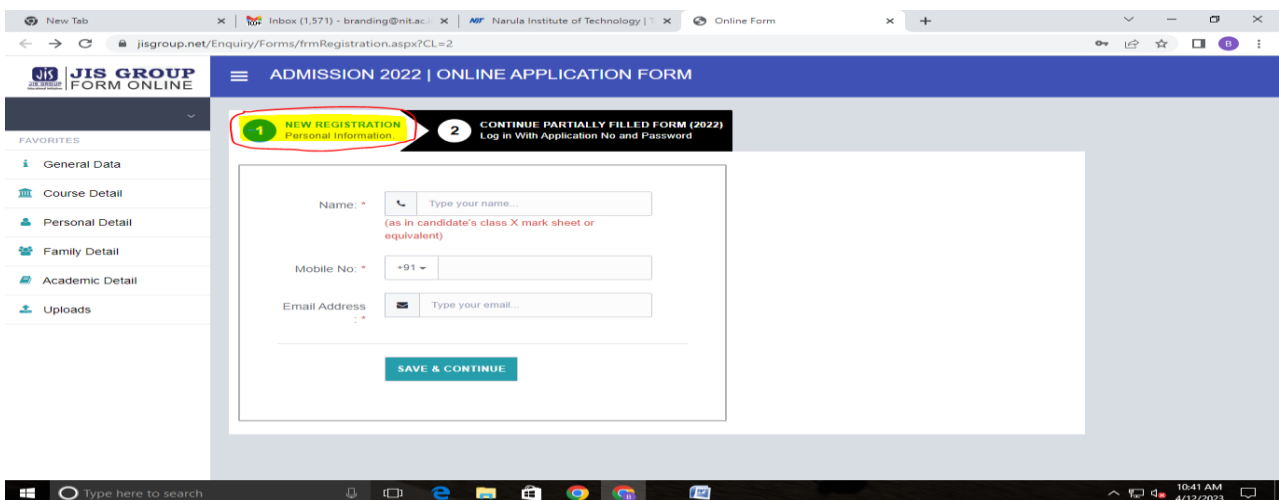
New Tab
Inbox (1,571) - branding@nit.ac.i
Narula Institute of Technology | T
Online Form
jisgroup.net/Enquiry/Forms/frmRegistration.aspx?CL=2
B

JIS GROUP FORM ONLINE
ADMISSION 2022 | ONLINE APPLICATION FORM

FAVORITES
General Data
Course Detail
Personal Detail
Family Detail
Academic Detail
Uploads

1 NEW REGISTRATION
Personal Information.
2 CONTINUE PARTIALLY FILLED FORM (2022)
Log in With Application No and Password

Name: *
Type your name...
(as in candidate's class X mark sheet or equivalent)
Mobile No: *
+91
Email Address : *
Type your email...
SAVE & CONTINUE

Type here to search
10:41 AM
4/12/2023